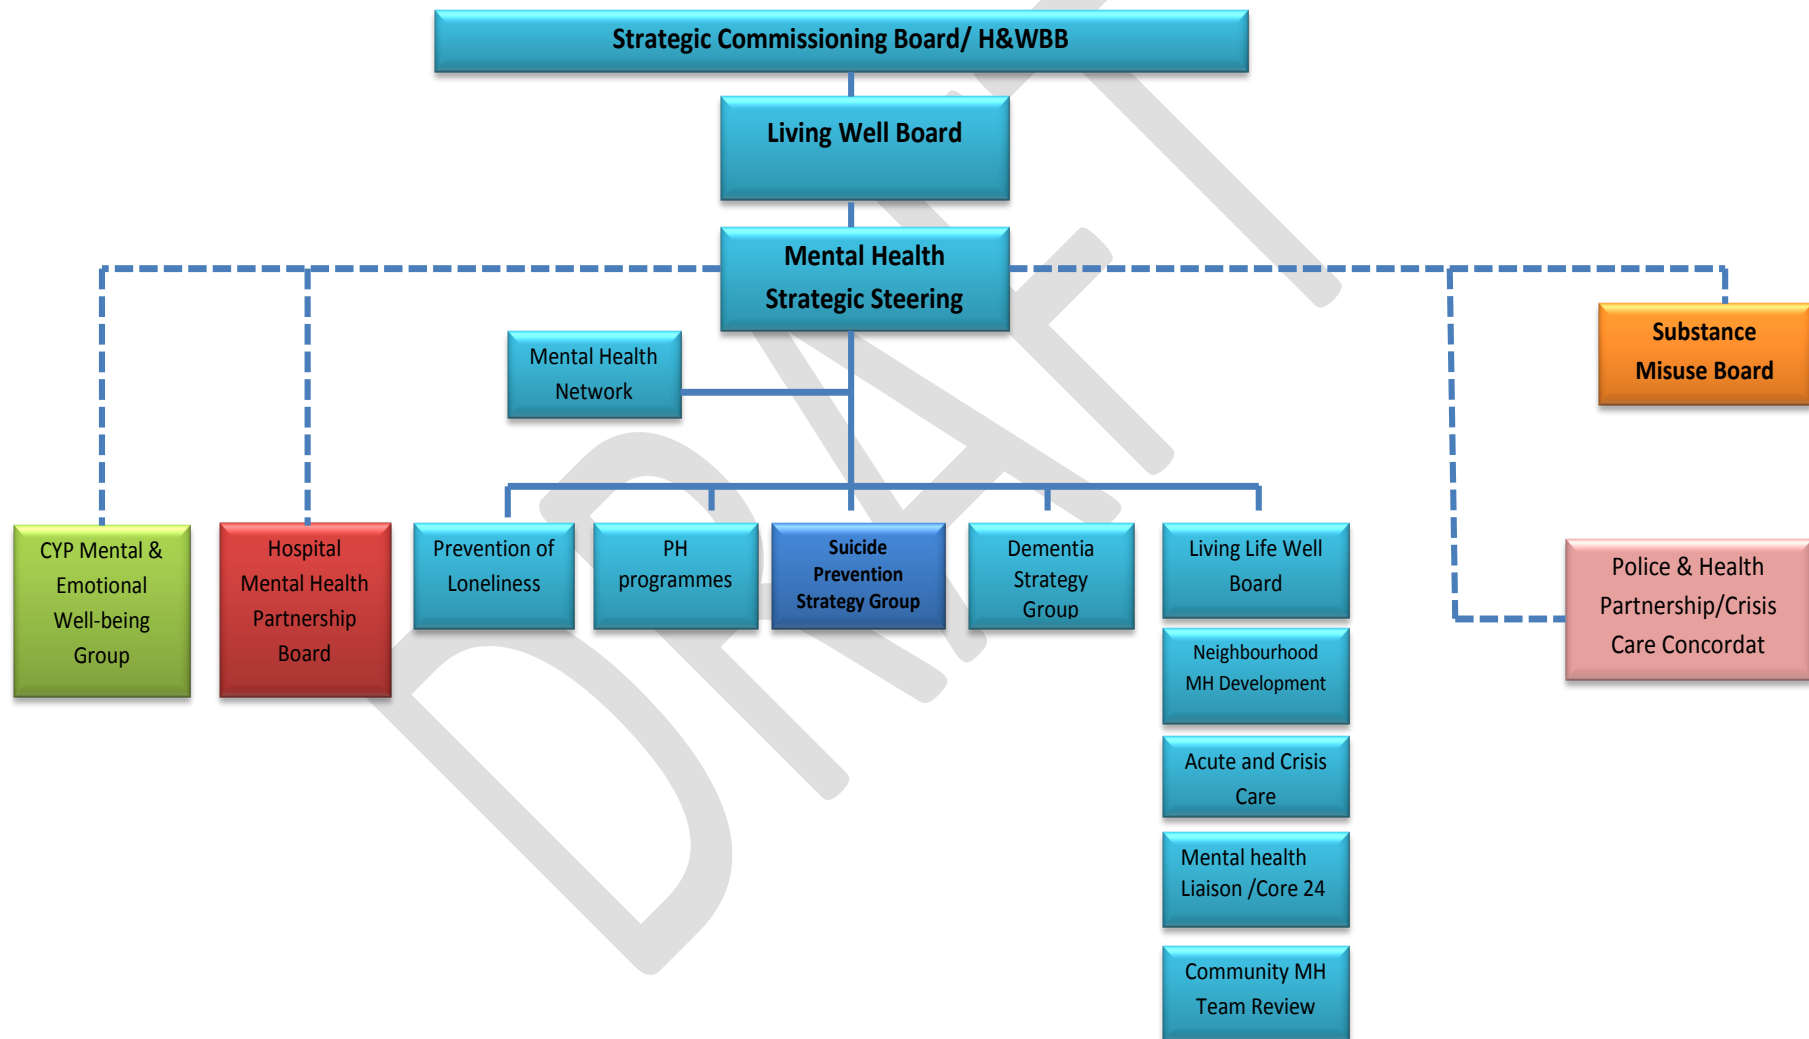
Strategic Commissioning Board/ H&WBB

Living Well Board

Mental Health Strategic Steering

Mental Health Network

Substance Misuse Board

CYP Mental & Emotional Well-being Group

Hospital Mental Health Partnership Board

Prevention of Loneliness

PH programmes

Suicide Prevention Strategy Group

Dementia Strategy Group

Living Life Well Board

Police & Health Partnership/Crisis Care Concordat

Neighbourhood MH Development

Acute and Crisis Care

Mental health Liaison /Core 24

Community MH Team Review

DRAFT